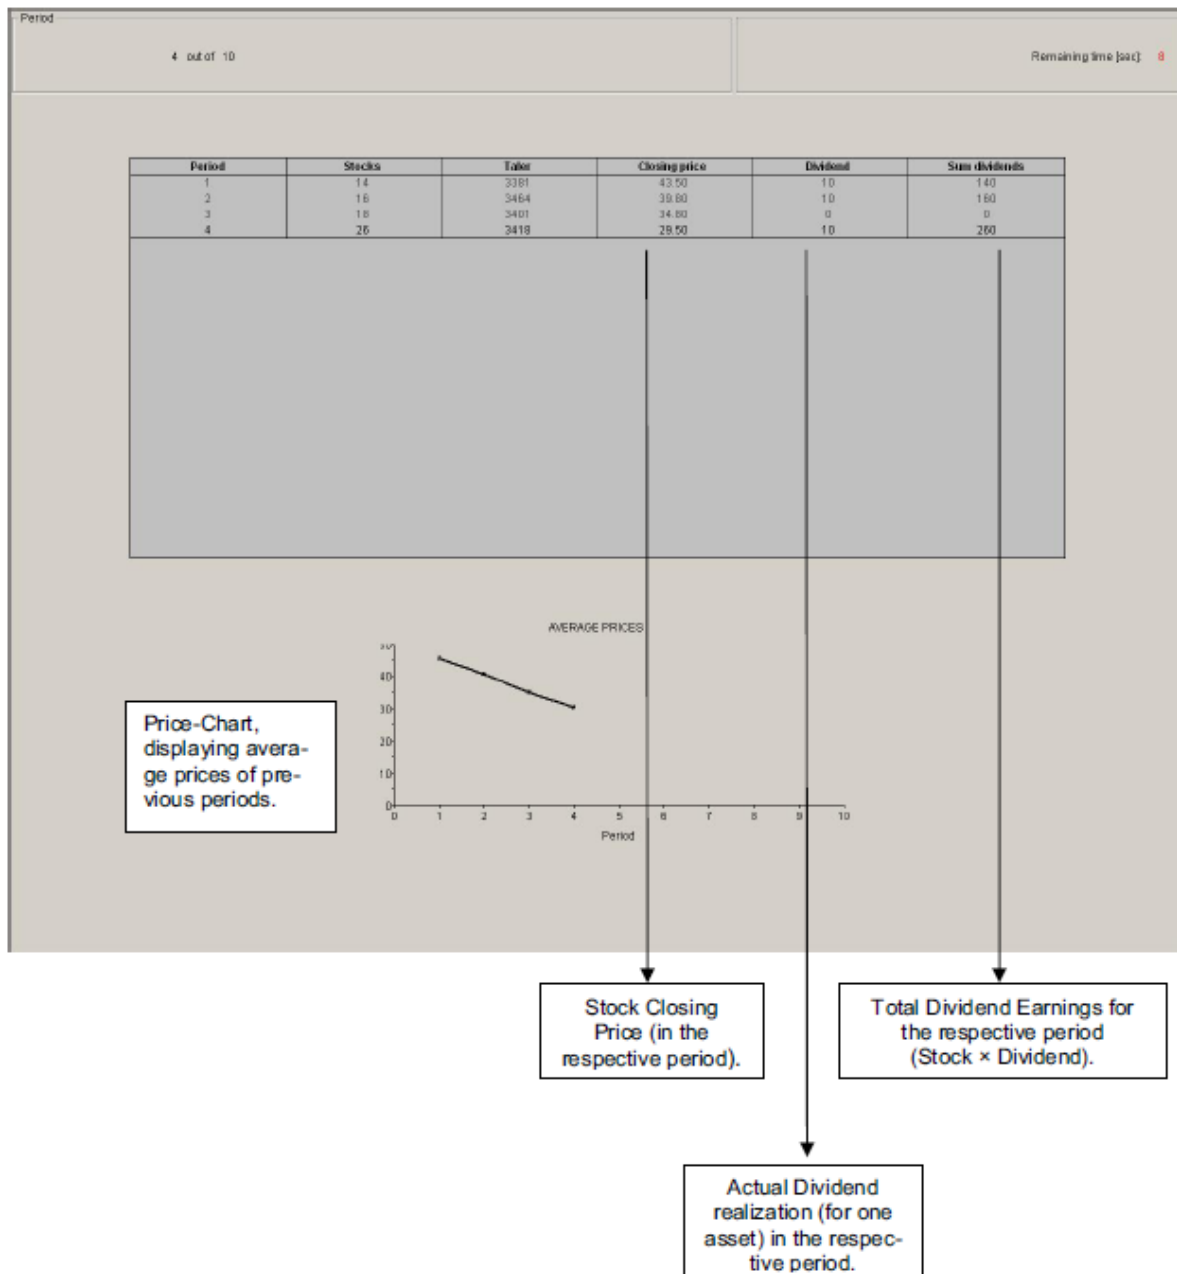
Period

4 out of 10

Remaining time [sec]: 8

| Period | Stocks | Taler | Closing price | Dividend | Sum dividends |
|---|---|---|---|---|---|
| 1 | 14 | 3381 | 43.50 | 10 | 140 |
| 2 | 16 | 3464 | 39.80 | 10 | 160 |
| 3 | 18 | 3401 | 34.80 | 0 | 0 |
| 4 | 26 | 3418 | 29.50 | 10 | 260 |

AVERAGE PRICES

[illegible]
40
30
20
10
0

0 1 2 3 4 5 6 7 8 9 10

Period

Price-Chart, displaying average prices of previous periods.

Stock Closing Price (in the respective period).

Total Dividend Earnings for the respective period (Stock × Dividend).

Actual Dividend realization (for one asset) in the respective period.